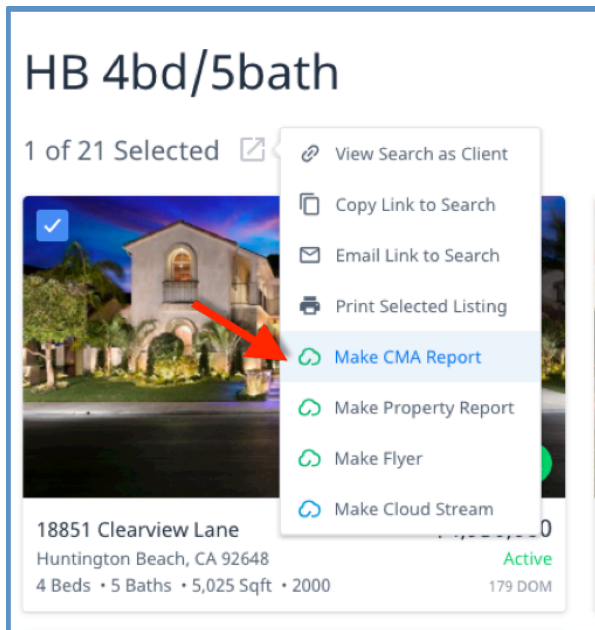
HB 4bd/5bath

1 of 21 Selected

View Search as Client
Copy Link to Search
Email Link to Search
Print Selected Listing
Make CMA Report
Make Property Report
Make Flyer
Make Cloud Stream

18851 Clearview Lane
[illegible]
Huntington Beach, CA 92648
Active
4 Beds • 5 Baths • 5,025 Sqft • 2000
179 DOM